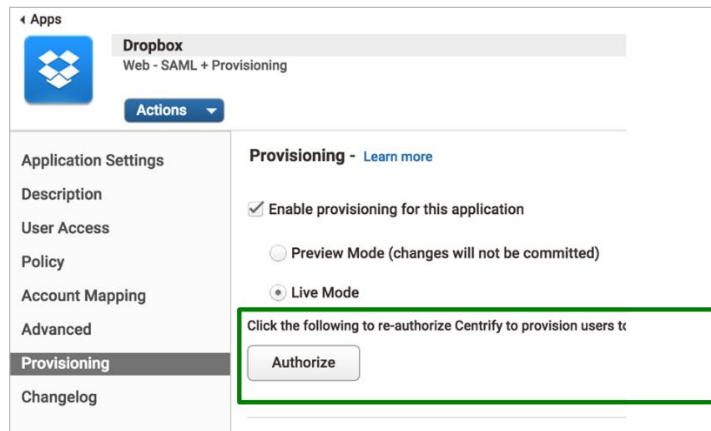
◂ Apps

Dropbox
Web - SAML + Provisioning

Actions ▾

Application Settings
Description
User Access
Policy
Account Mapping
Advanced
Provisioning
Changelog

Provisioning - Learn more

Enable provisioning for this application

Preview Mode (changes will not be committed)

Live Mode

Click the following to re-authorize Centrify to provision users t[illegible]

Authorize